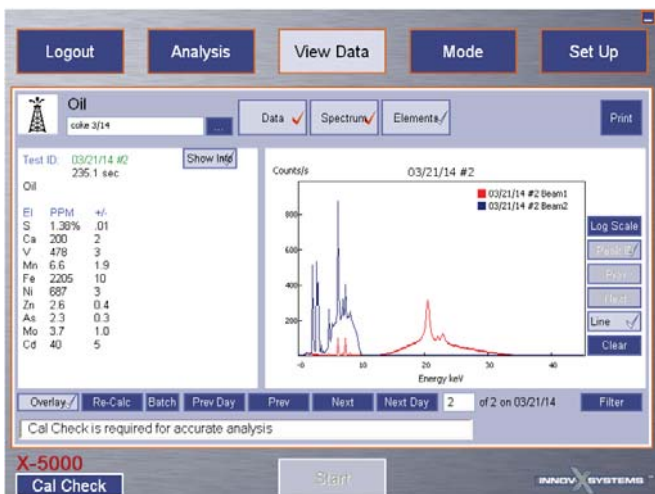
Logout

Analysis

View Data

Mode

Set Up

Oil

coke 3/14

...

Data ✓

Spectrum✓

Elements✓

Print

Test ID: 03/21/14 #2
235.1 sec

Show Info

Oil

| El | PPM | +/- |
|---|---|---|
| S | 1.38% | .01 |
| Ca | 200 | 2 |
| V | 478 | 3 |
| Mn | 6.6 | 1.9 |
| Fe | 2205 | 10 |
| Ni | 687 | 3 |
| Zn | 2.6 | 0.4 |
| As | 2.3 | 0.3 |
| Mo | 3.7 | 1.0 |
| Cd | 40 | 5 |

Counts/s

03/21/14 #2

03/21/14 #2 Beam1
03/21/14 #2 Beam2

800
600
400
200

0
10
20
30
40

Energy keV

Log Scale

Peak ID

Prev

Next

Line ✓

Clear

Overlay✓

Re-Calc

Batch

Prev Day

Prev

Next

Next Day

2

of 2 on 03/21/14

Filter

Cal Check is required for accurate analysis

X-5000

Cal Check

Start

INNOV X SYSTEMS